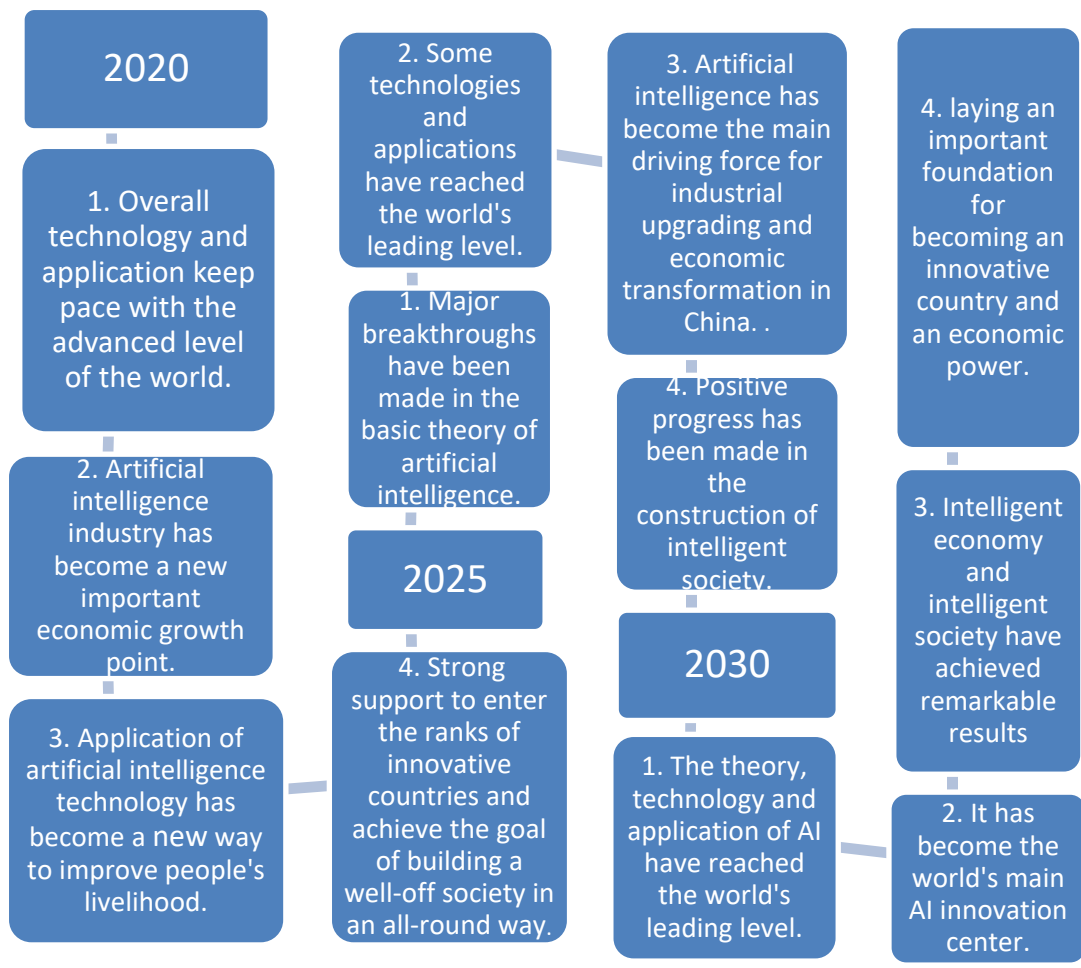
2020

1. Overall technology and application keep pace with the advanced level of the world.

2. Artificial intelligence industry has become a new important economic growth point.

3. Application of artificial intelligence technology has become a new way to improve people's livelihood.

4. Strong support to enter the ranks of innovative countries and achieve the goal of building a well-off society in an all-round way.

2025

1. Major breakthroughs have been made in the basic theory of artificial intelligence.

2. Some technologies and applications have reached the world's leading level.

3. Artificial intelligence has become the main driving force for industrial upgrading and economic transformation in China. .

4. Positive progress has been made in the construction of intelligent society.

2030

1. The theory, technology and application of AI have reached the world's leading level.

2. It has become the world's main AI innovation center.

3. Intelligent economy and intelligent society have achieved remarkable results

4. laying an important foundation for becoming an innovative country and an economic power.